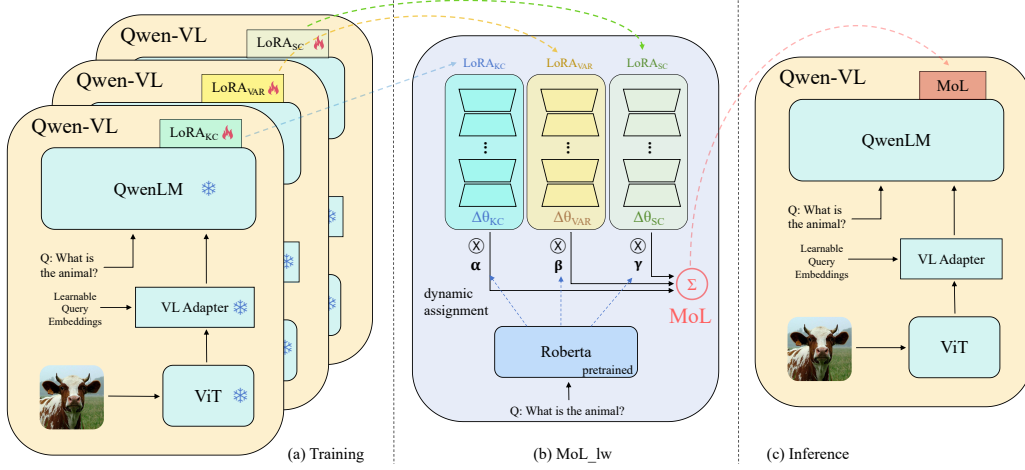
Qwen-VL
$LoRA_{SC}$
Qwen-VL
$LoRA_{VAR}$
Qwen-VL
$LoRA_{KC}$
QwenLM
Q: What is the animal?
Learnable Query Embeddings
VL Adapter
ViT
(a) Training

$LoRA_{KC}$
$LoRA_{VAR}$
$LoRA_{SC}$
⋮
⋮
⋮
$\Delta\theta_{KC}$
$\Delta\theta_{VAR}$
$\Delta\theta_{SC}$
$\otimes$
$\alpha$
$\otimes$
$\beta$
$\otimes$
$\gamma$
$\Sigma$
dynamic assignment
MoL
Roberta
pretrained
Q: What is the animal?
(b) MoL_lw

Qwen-VL
MoL
QwenLM
Q: What is the animal?
Learnable Query Embeddings
VL Adapter
ViT
(c) Inference